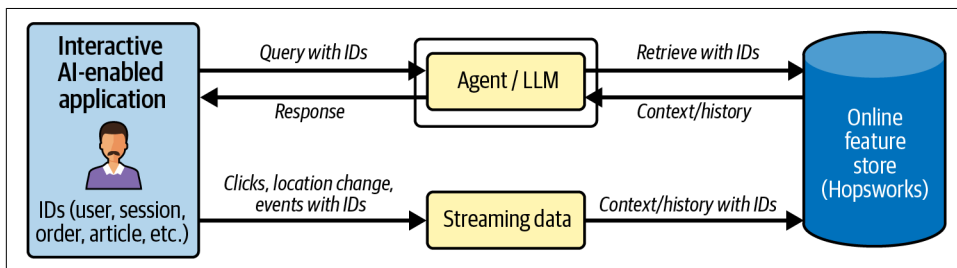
Interactive AI-enabled application

IDs (user, session, order, article, etc.)

Query with IDs

Response

Agent / LLM

Retrieve with IDs

Context/history

Online feature store (Hopsworks)

Clicks, location change, events with IDs

Streaming data

Context/history with IDs